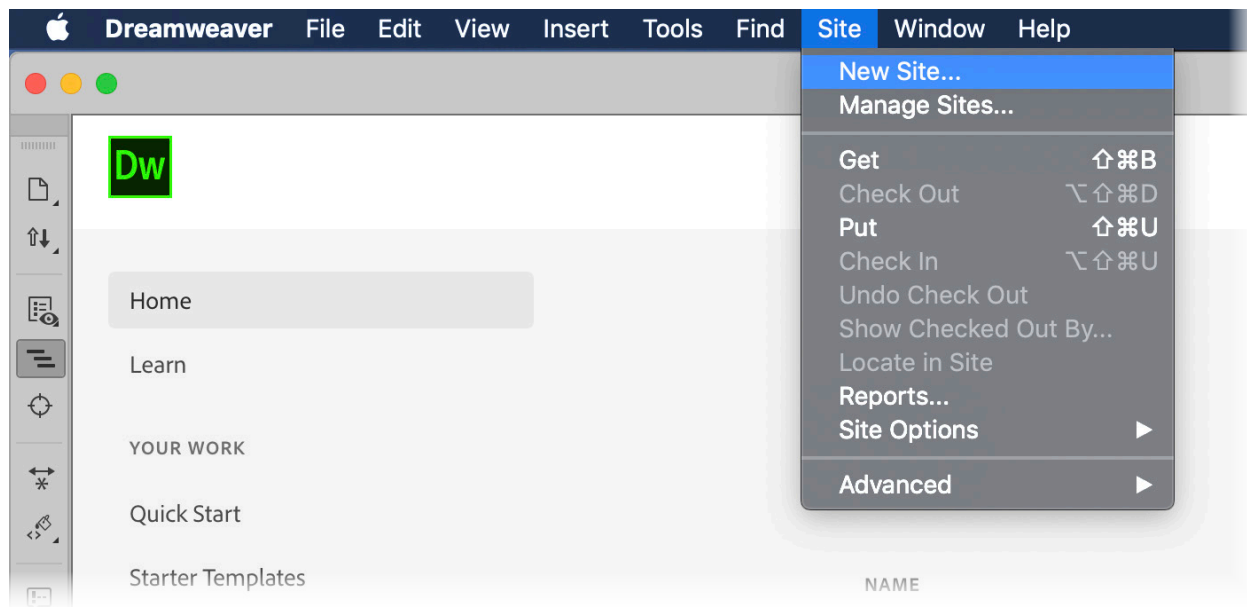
Dreamweaver File Edit View Insert Tools Find Site Window Help

Dw

Home

Learn

YOUR WORK

Quick Start

Starter Templates

New Site...
Manage Sites...

Get ⇧⌘B
Check Out ⌥⇧⌘D
Put ⇧⌘U
Check In ⌥⇧⌘U
Undo Check Out
Show Checked Out By...
Locate in Site
Reports...
Site Options ▶

Advanced ▶

NAME